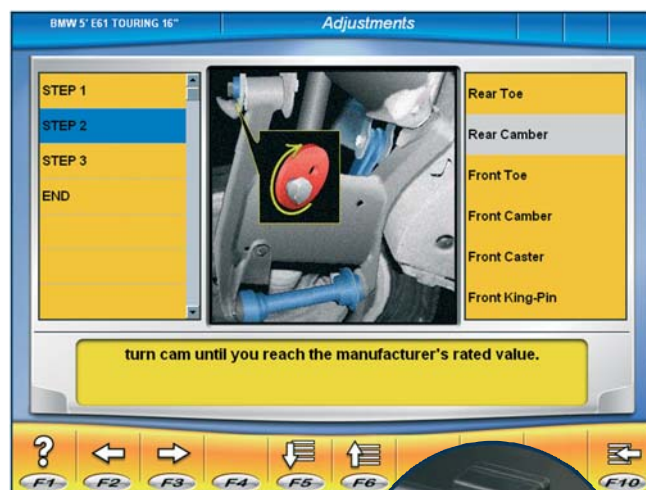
BMW 5' E61 TOURING 16"

Adjustments

STEP 1

STEP 2

STEP 3

END

Rear Toe

Rear Camber

Front Toe

Front Camber

Front Caster

Front King-Pin

turn cam until you reach the manufacturer's rated value.

?

F1

F2

F3

F4

F5

F6

F10